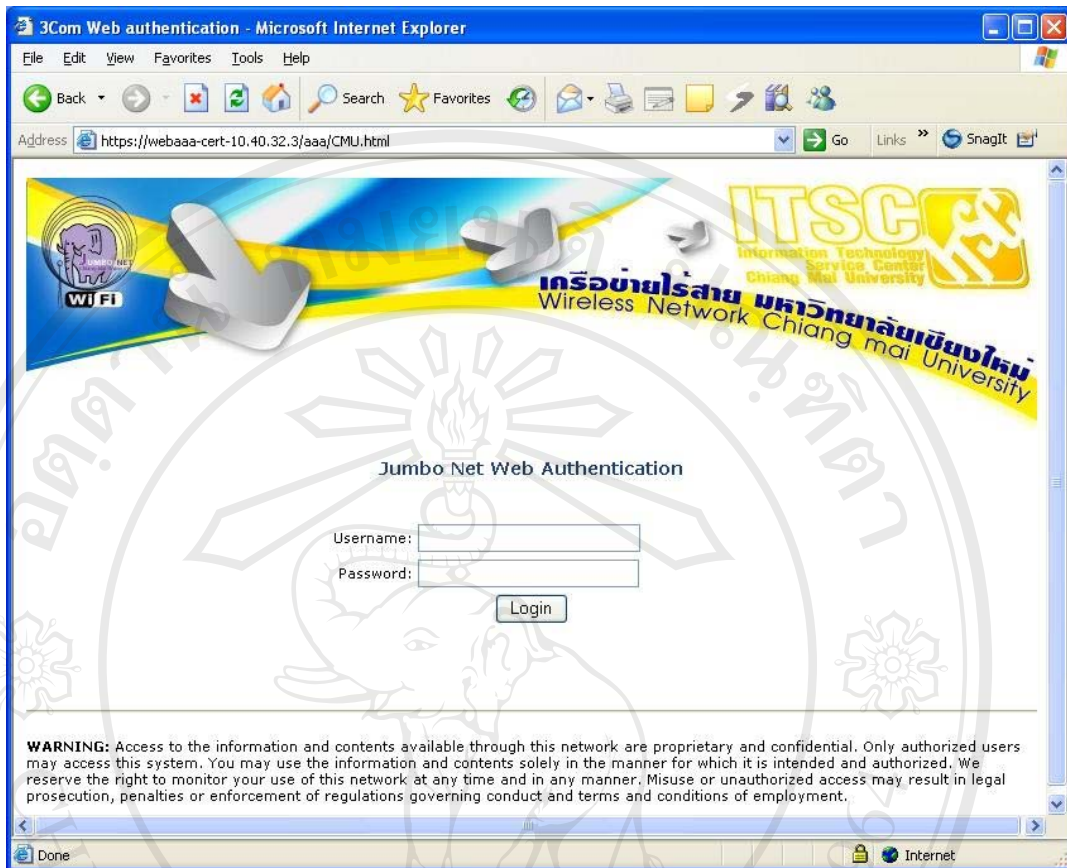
3Com Web authentication - Microsoft Internet Explorer

File Edit View Favorites Tools Help

Back Search Favorites

Address https://webaaa-cert-10.40.32.3/aaa/CMU.html Go Links » SnagIt

JUMBO NET
WiFi

ITSC
Information Technology Service Center Chiang Mai University

เครือข่ายไร้สาย มหาวิทยาลัยเชียงใหม่
Wireless Network Chiang mai University

Jumbo Net Web Authentication

Username:
Password:
Login

WARNING: Access to the information and contents available through this network are proprietary and confidential. Only authorized users may access this system. You may use the information and contents solely in the manner for which it is intended and authorized. We reserve the right to monitor your use of this network at any time and in any manner. Misuse or unauthorized access may result in legal prosecution, penalties or enforcement of regulations governing conduct and terms and conditions of employment.

Done Internet